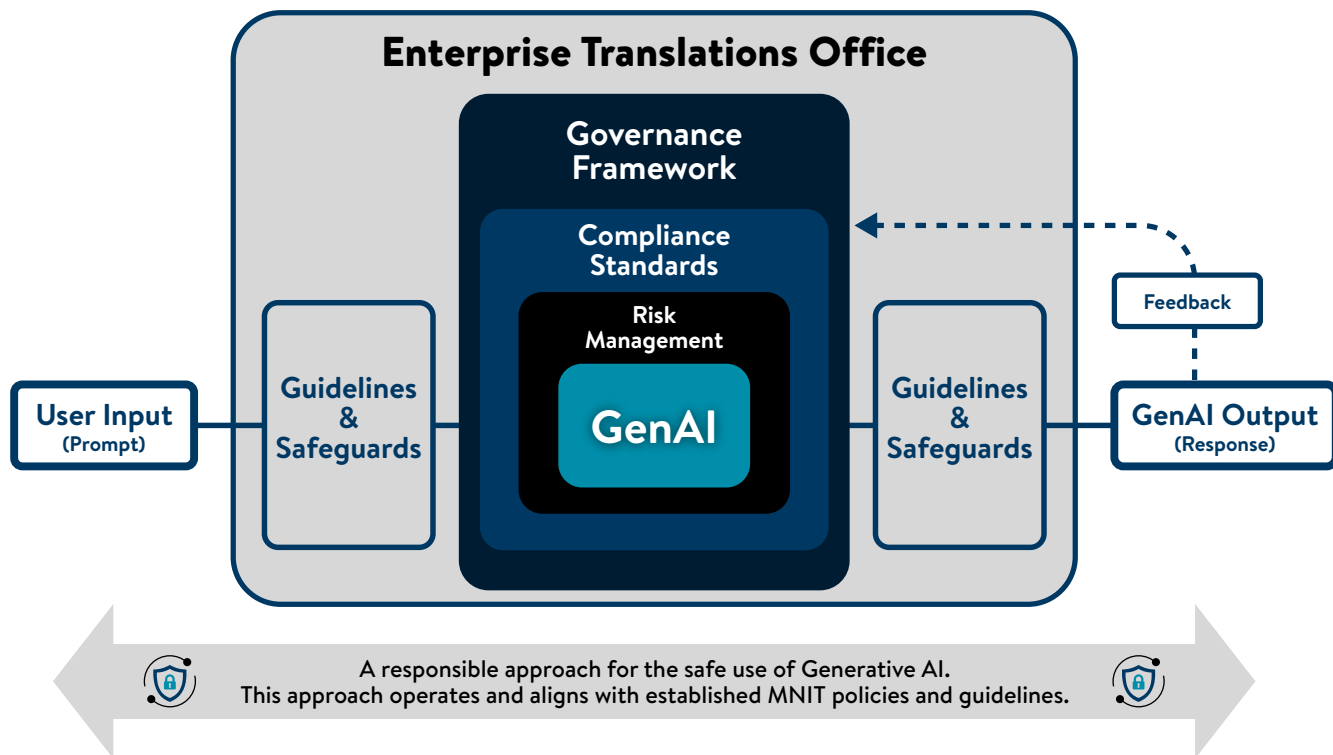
Enterprise Translations Office

Governance Framework

Compliance Standards

Risk Management

GenAI

User Input
(Prompt)

Guidelines & Safeguards

Guidelines & Safeguards

Feedback

GenAI Output
(Response)

A responsible approach for the safe use of Generative AI.
This approach operates and aligns with established MNIT policies and guidelines.